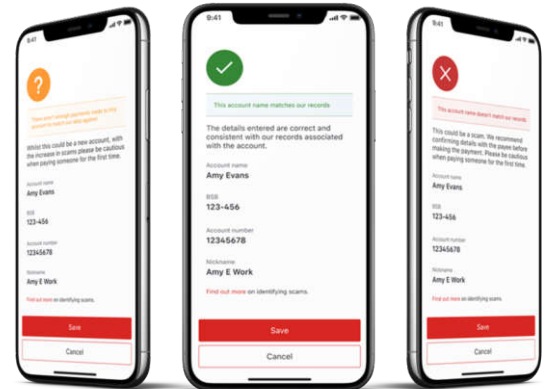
9:41

?

There aren't enough payments made to this account to match our records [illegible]

Whilst this could be a new account, with the increase in scams please be cautious when paying someone for the first time.

Account name
Amy Evans

BSB
123-456

Account number
12345678

Nickname
Amy E Work

Find out more on identifying scams.

Save

Cancel

9:41

This account name matches our records

The details entered are correct and consistent with our records associated with the account.

Account name
Amy Evans

BSB
123-456

Account number
12345678

Nickname
Amy E Work

Find out more on identifying scams.

Save

Cancel

9:41

This account name doesn't match our records.

This could be a scam. We recommend confirming details with the payee before making the payment. Please be cautious when paying someone for the first time.

Account name
Amy Evans

BSB
123-456

Account number
12345678

Nickname
Amy E Work

Find out more on identifying scams.

Save

Cancel